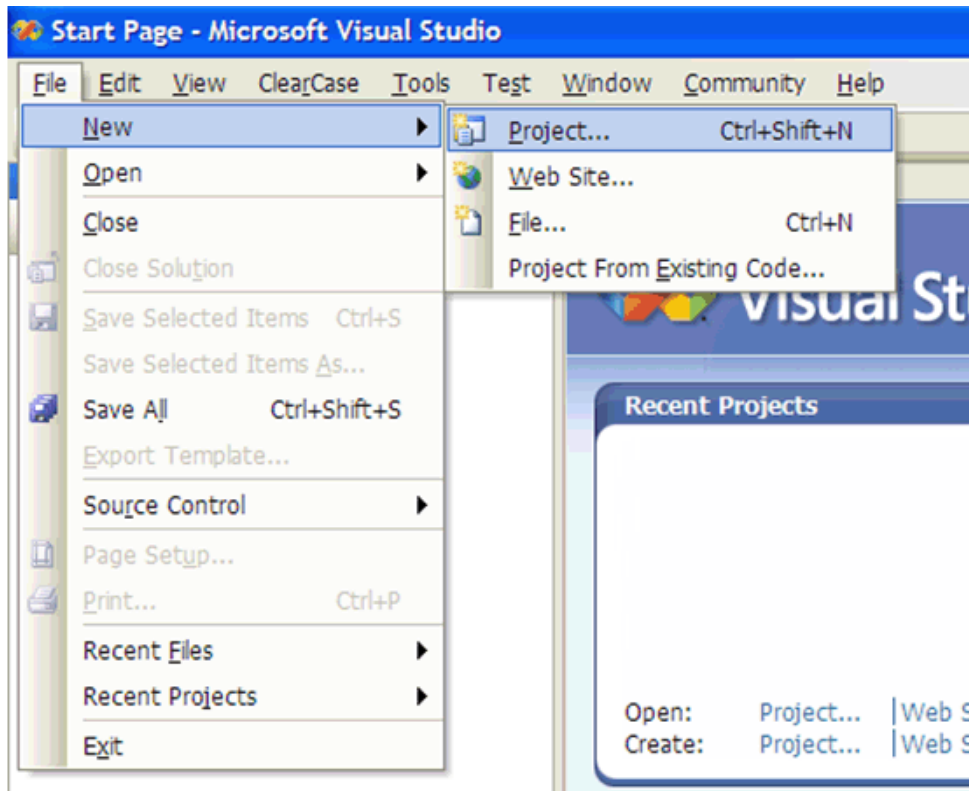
Start Page - Microsoft Visual Studio

File Edit View ClearCase Tools Test Window Community Help

New
Open
Close
Close Solution
Save Selected Items Ctrl+S
Save Selected Items As...
Save All Ctrl+Shift+S
Export Template...
Source Control
Page Setup...
Print... Ctrl+P
Recent Files
Recent Projects
Exit

Project... Ctrl+Shift+N
Web Site...
File... Ctrl+N
Project From Existing Code...

Visual St

Recent Projects

Open: Project... | Web S
Create: Project... | Web S